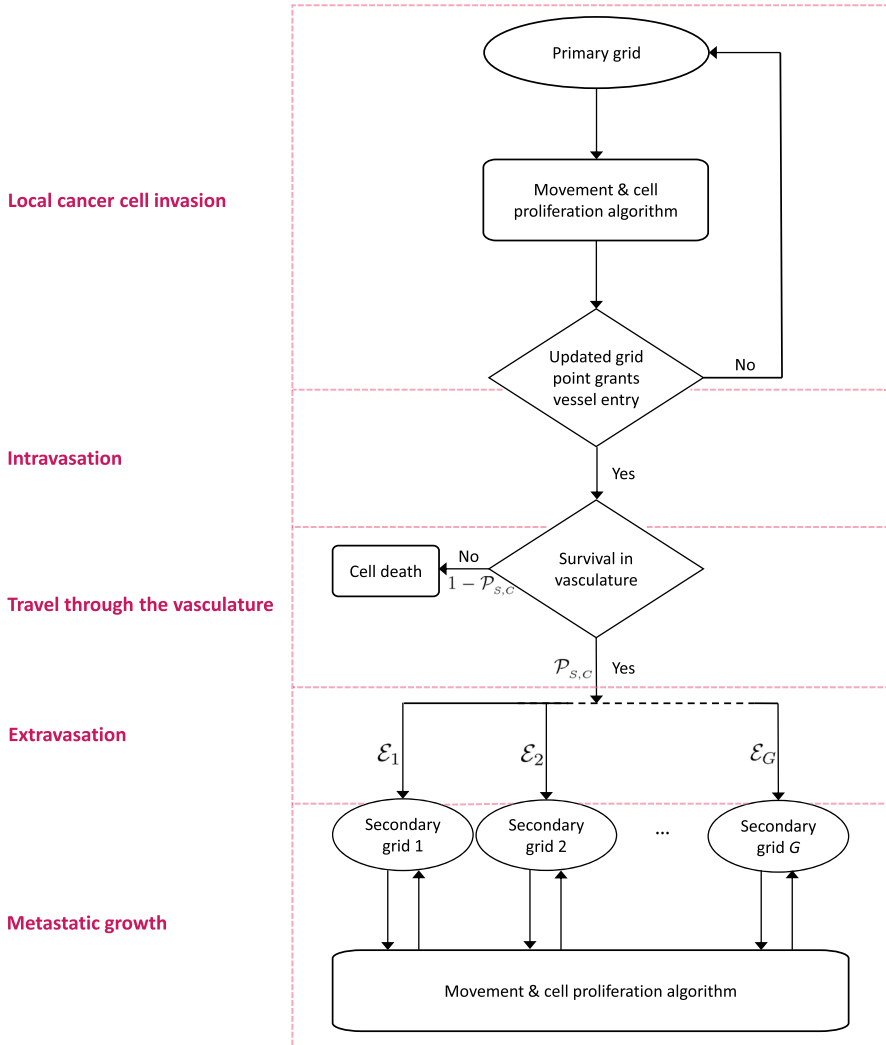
Local cancer cell invasion

Primary grid

Movement & cell proliferation algorithm

Updated grid point grants vessel entry

No

Intravasation

Yes

Travel through the vasculature

Cell death

No

$1-\mathcal{P}_{S,C}$

Survival in vasculature

$\mathcal{P}_{S,C}$

Yes

Extravasation

$\mathcal{E}_1$

$\mathcal{E}_2$

$\mathcal{E}_G$

Metastatic growth

Secondary grid 1

Secondary grid 2

...

Secondary grid *G*

Movement & cell proliferation algorithm